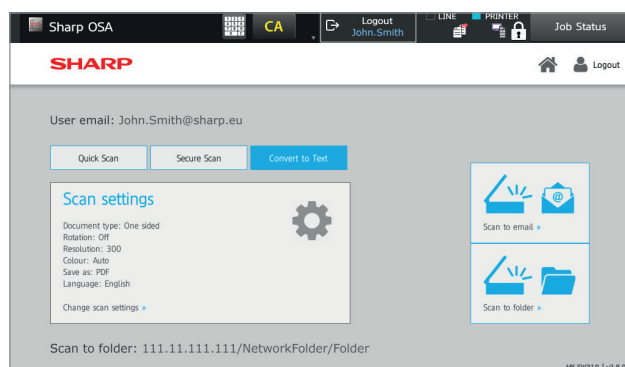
Sharp OSA
CA
Logout
John.Smith
LINE
PRINTER
Job Status

SHARP
Logout

User email: John.Smith@sharp.eu

Quick Scan
Secure Scan
Convert to Text

Scan settings

Document type: One sided
Rotation: Off
Resolution: 300
Colour: Auto
Save as: PDF
Language: English

Change scan settings »

Scan to email »

Scan to folder »

Scan to folder: 111.11.111.111/NetworkFolder/Folder